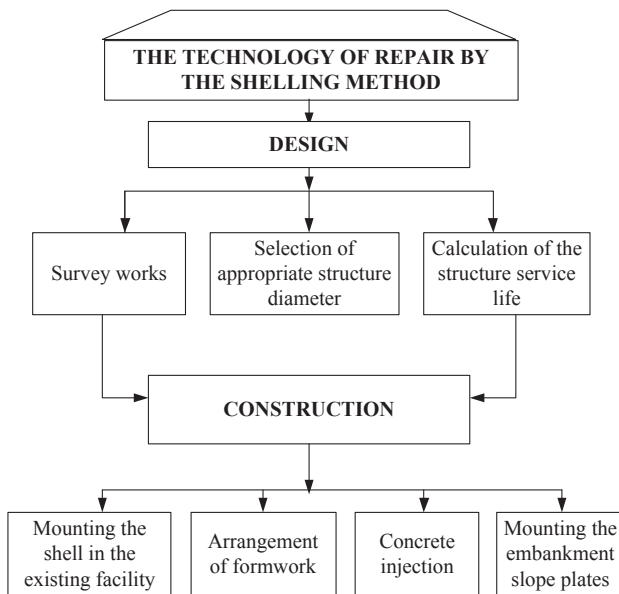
THE TECHNOLOGY OF REPAIR BY THE SHELLING METHOD

DESIGN

Survey works

Selection of appropriate structure diameter

Calculation of the structure service life

CONSTRUCTION

Mounting the shell in the existing facility

Arrangement of formwork

Concrete injection

Mounting the embankment slope plates